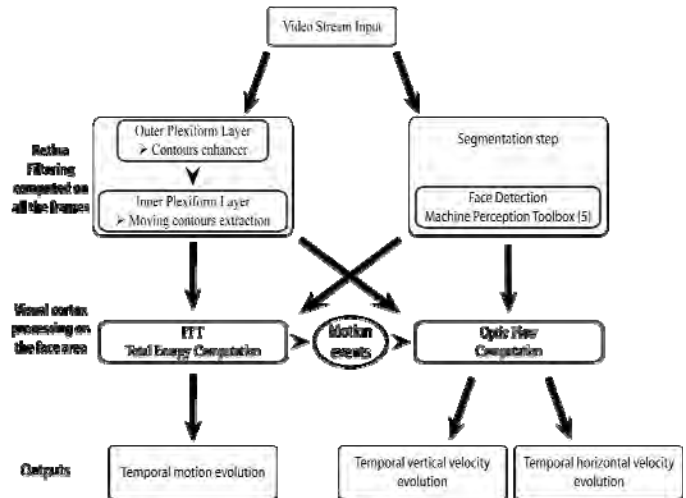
Video Stream Input

Retina Filtering computed on all the frames

Outer Plexiform Layer
➢ Contours enhancer

Inner Plexiform Layer
➢ Moving contours extraction

Segmentation step

Face Detection
Machine Perception Toolbox [5]

Visual cortex processing on the face area

FFT
Total Energy Computation

Motion events

Optic Flow Computation

Outputs

Temporal motion evolution

Temporal vertical velocity evolution

Temporal horizontal velocity evolution